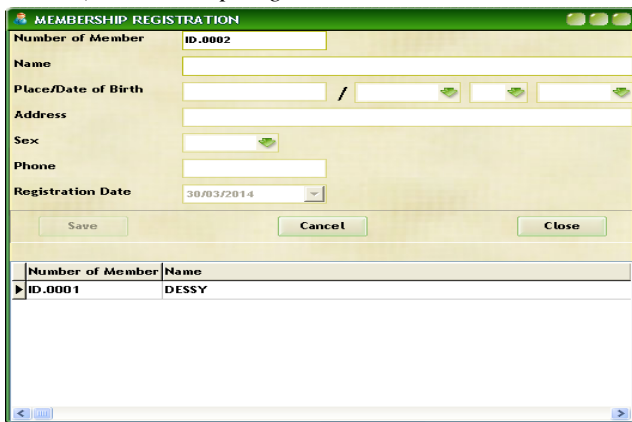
MEMBERSHIP REGISTRATION

Number of Member ID.0002

Name

Place/Date of Birth /

Address

Sex

Phone

Registration Date 30/03/2014

Save Cancel Close

| Number of Member | Name |
|---|---|
| ID.0001 | DESSY |